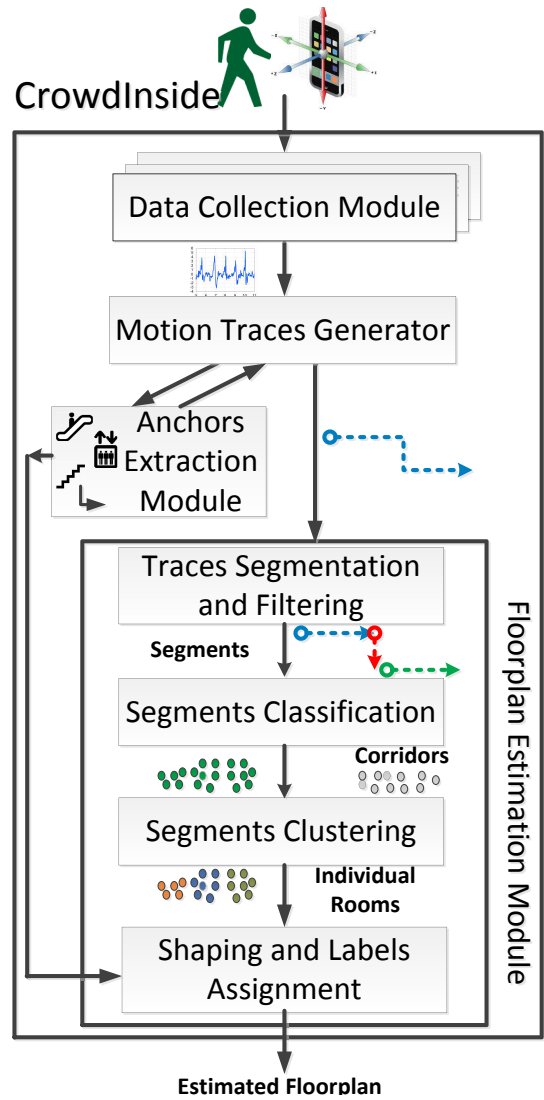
CrowdInside

Data Collection Module

Motion Traces Generator

Anchors Extraction Module

Traces Segmentation and Filtering

Segments

Segments Classification

Corridors

Segments Clustering

Individual Rooms

Shaping and Labels Assignment

Floorplan Estimation Module

Estimated Floorplan